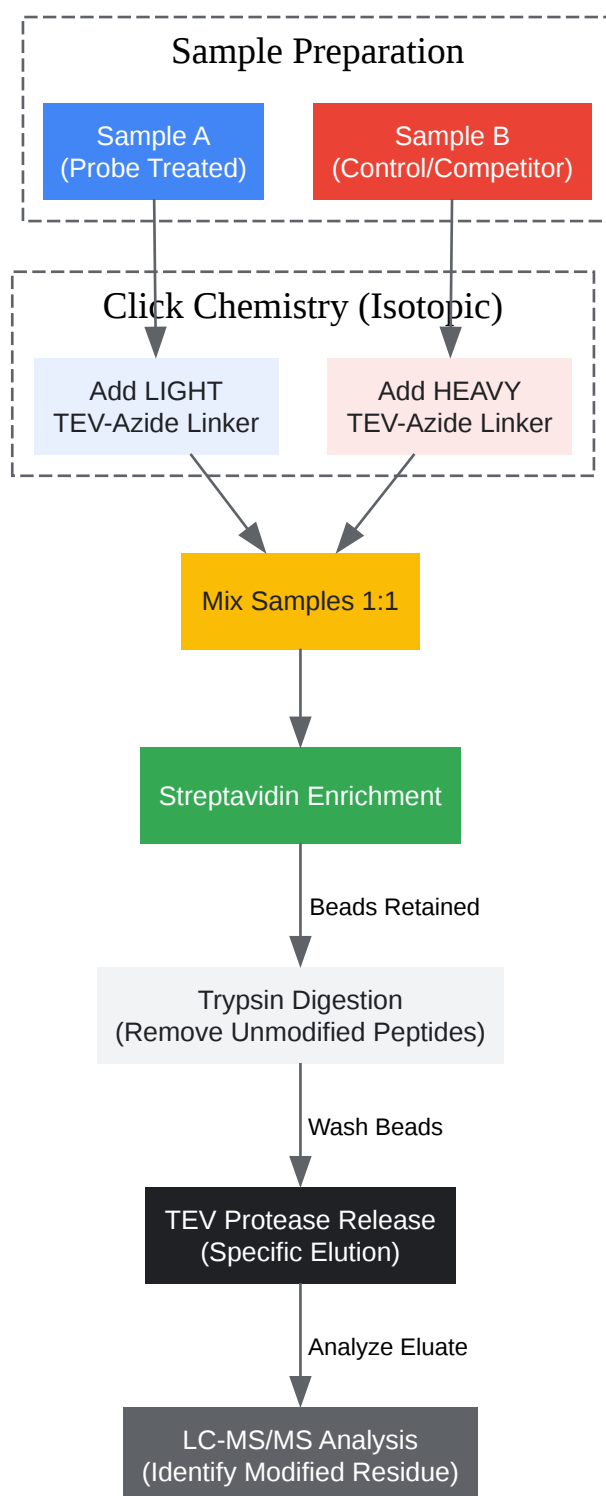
Sample Preparation

Sample A
(Probe Treated)

Sample B
(Control/Competitor)

Click Chemistry (Isotopic)

Add LIGHT
TEV-Azide Linker

Add HEAVY
TEV-Azide Linker

Mix Samples 1:1

Streptavidin Enrichment

Beads Retained

Trypsin Digestion
(Remove Unmodified Peptides)

Wash Beads

TEV Protease Release
(Specific Elution)

Analyze Eluate

LC-MS/MS Analysis
(Identify Modified Residue)